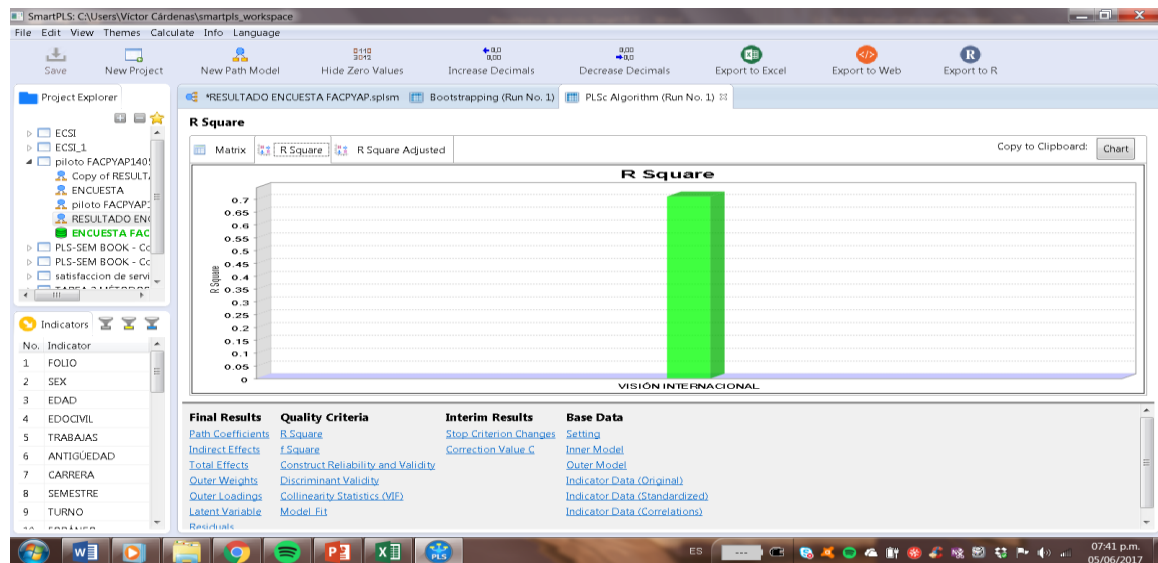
SmartPLS: C:\Users\Victor Cárdenas\smartpls_workspace

File Edit View Themes Calculate Info Language

Save New Project New Path Model Hide Zero Values Increase Decimals Decrease Decimals Export to Excel Export to Web Export to R

Project Explorer

ECSI
ECSI_1
piloto FACPYAP1405
Copy of RESULTA
ENCUESTA
piloto FACPYAP1
RESULTADO ENC
ENCUESTA FAC
PLS-SEM BOOK - Co
PLS-SEM BOOK - Co
satisfaccion de servi

*RESULTADO ENCUESTA FACPYAP.splsm Bootstrapping (Run No. 1) PLSc Algorithm (Run No. 1)

R Square

Matrix R Square R Square Adjusted

Copy to Clipboard: Chart

R Square

R Square

0.7
0.65
0.6
0.55
0.5
0.45
0.4
0.35
0.3
0.25
0.2
0.15
0.1
0.05
0

VISIÓN INTERNACIONAL

Indicators

| No. | Indicator |
|---|---|
| 1 | FOLIO |
| 2 | SEX |
| 3 | EDAD |
| 4 | EDOCIVIL |
| 5 | TRABAJAS |
| 6 | ANTIGÜEDAD |
| 7 | CARRERA |
| 8 | SEMESTRE |
| 9 | TURNO |

Final Results
Path Coefficients
Indirect Effects
Total Effects
Outer Weights
Outer Loadings
Latent Variable
Residuals

Quality Criteria
R Square
f Square
Construct Reliability and Validity
Discriminant Validity
Collinearity Statistics (VIF)
Model Fit

Interim Results
Stop Criterion Changes
Correction Value C

Base Data
Setting
Inner Model
Outer Model
Indicator Data (Original)
Indicator Data (Standardized)
Indicator Data (Correlations)

ES 07:41 p.m. 05/06/2017